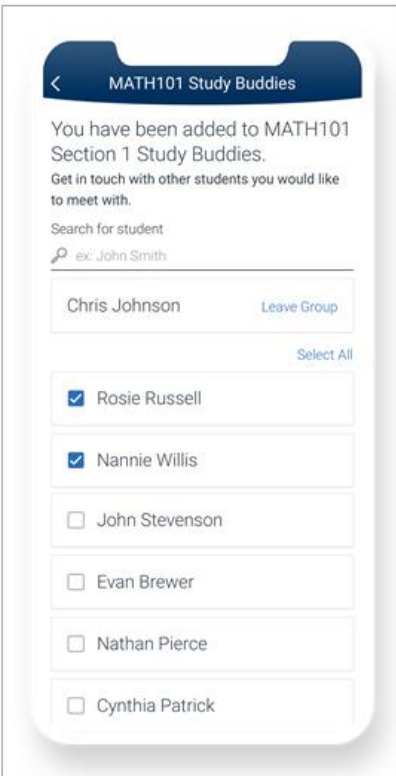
MATH101 Study Buddies

You have been added to MATH101 Section 1 Study Buddies.

Get in touch with other students you would like to meet with.

Search for student

ex: John Smith

Chris Johnson

Leave Group

Select All

Rosie Russell

Nannie Willis

John Stevenson

Evan Brewer

Nathan Pierce

Cynthia Patrick